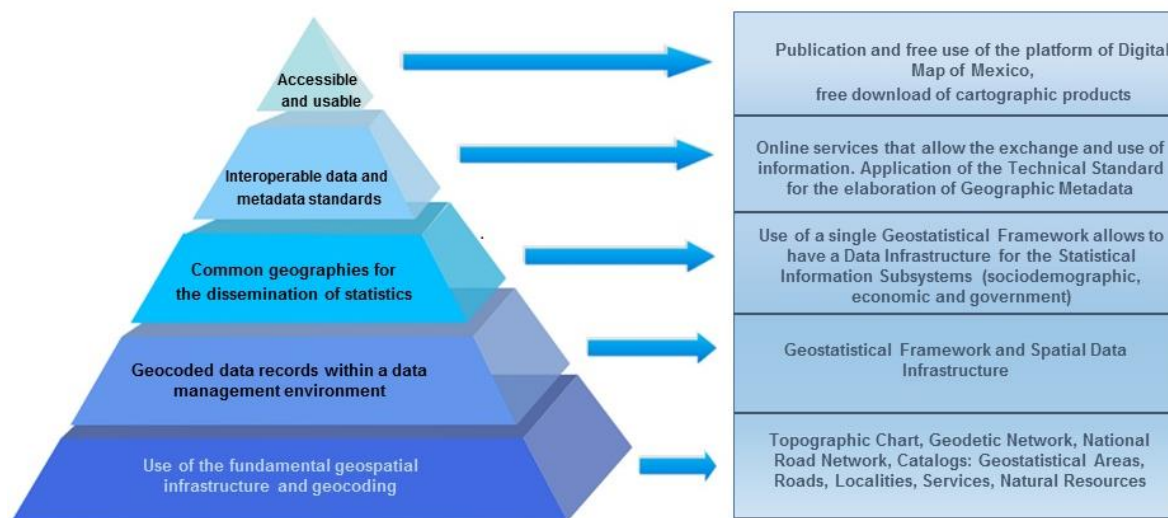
Accessible and usable

Interoperable data and metadata standards

Common geographies for the dissemination of statistics

Geocoded data records within a data management environment

Use of the fundamental geospatial infrastructure and geocoding

Publication and free use of the platform of Digital Map of Mexico, free download of cartographic products

Online services that allow the exchange and use of information. Application of the Technical Standard for the elaboration of Geographic Metadata

Use of a single Geostatistical Framework allows to have a Data Infrastructure for the Statistical Information Subsystems (sociodemographic, economic and government)

Geostatistical Framework and Spatial Data Infrastructure

Topographic Chart, Geodetic Network, National Road Network, Catalogs: Geostatistical Areas, Roads, Localities, Services, Natural Resources